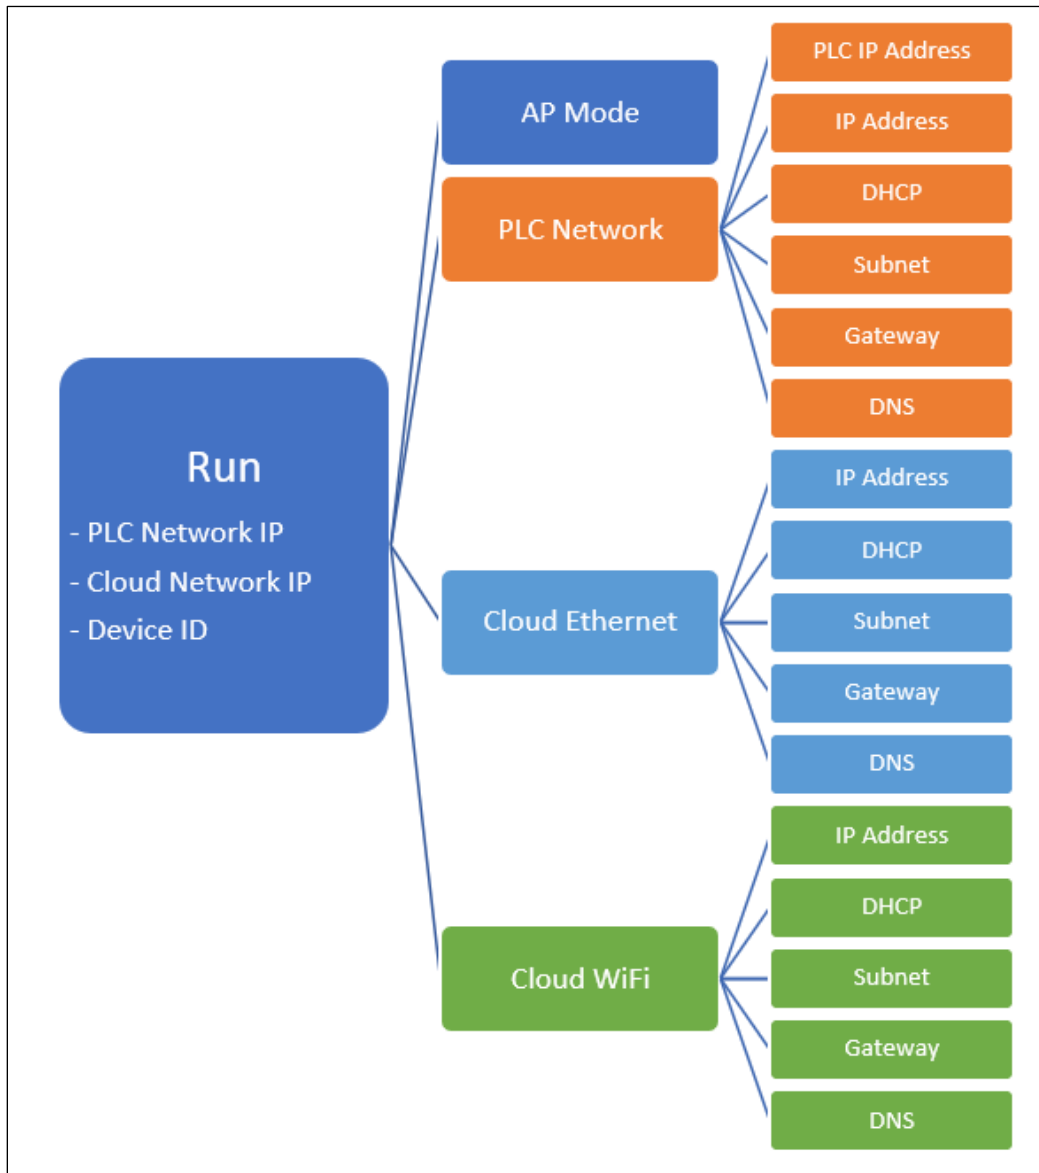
Run
- PLC Network IP
- Cloud Network IP
- Device ID

AP Mode

PLC Network

PLC IP Address
IP Address
DHCP
Subnet
Gateway
DNS

Cloud Ethernet

IP Address
DHCP
Subnet
Gateway
DNS

Cloud WiFi

IP Address
DHCP
Subnet
Gateway
DNS